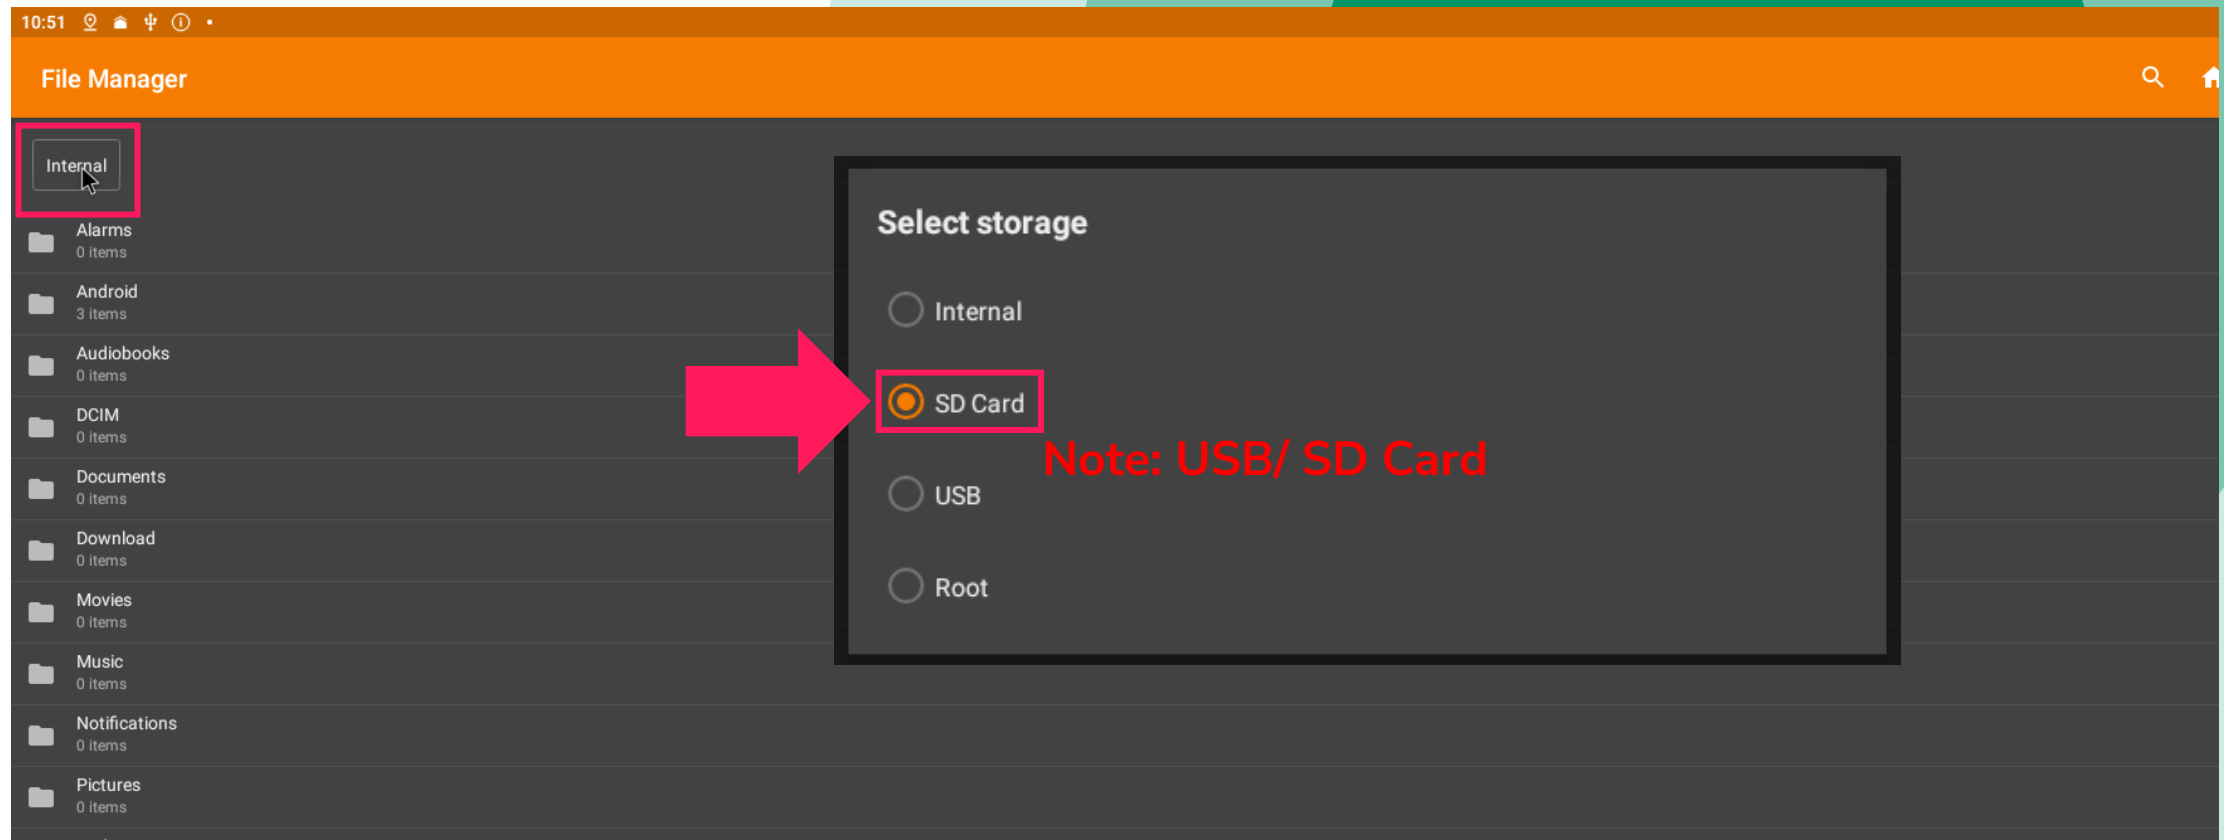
10:51

File Manager

Internal

Alarms
0 items

Android
3 items

Audiobooks
0 items

DCIM
0 items

Documents
0 items

Download
0 items

Movies
0 items

Music
0 items

Notifications
0 items

Pictures
0 items

Select storage

Internal

SD Card

Note: USB/ SD Card

USB

Root